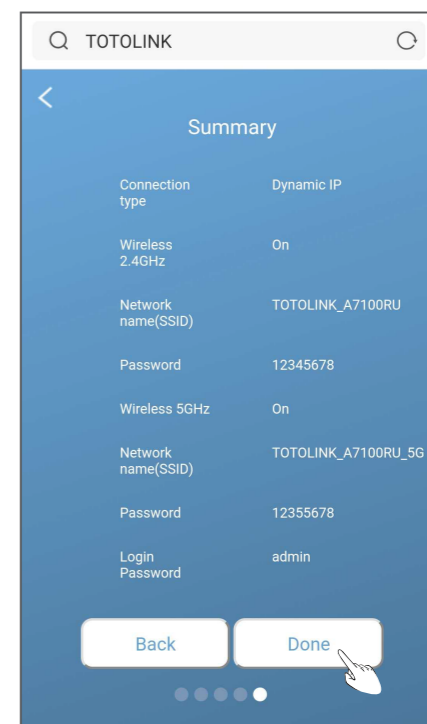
TOTOLINK

Summary

| Connection type | Dynamic IP |
|---|---|
| Wireless 2.4GHz | On |
| Network name(SSID) | TOTOLINK_A7100RU |
| Password | 12345678 |
| Wireless 5GHz | On |
| Network name(SSID) | TOTOLINK_A7100RU_5G |
| Password | 12355678 |
| Login Password | admin |

Back Done